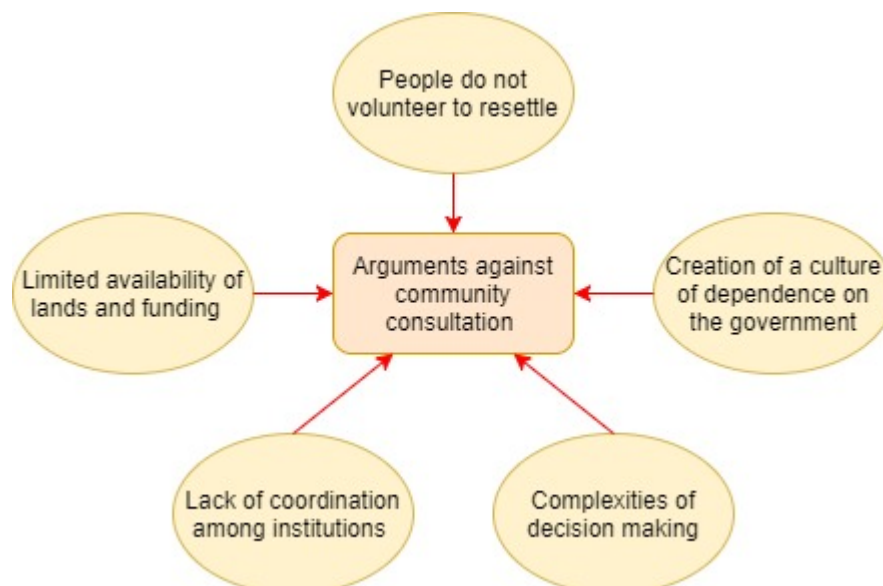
People do not volunteer to resettle

Limited availability of lands and funding

Arguments against community consultation

Creation of a culture of dependence on the government

Lack of coordination among institutions

Complexities of decision making